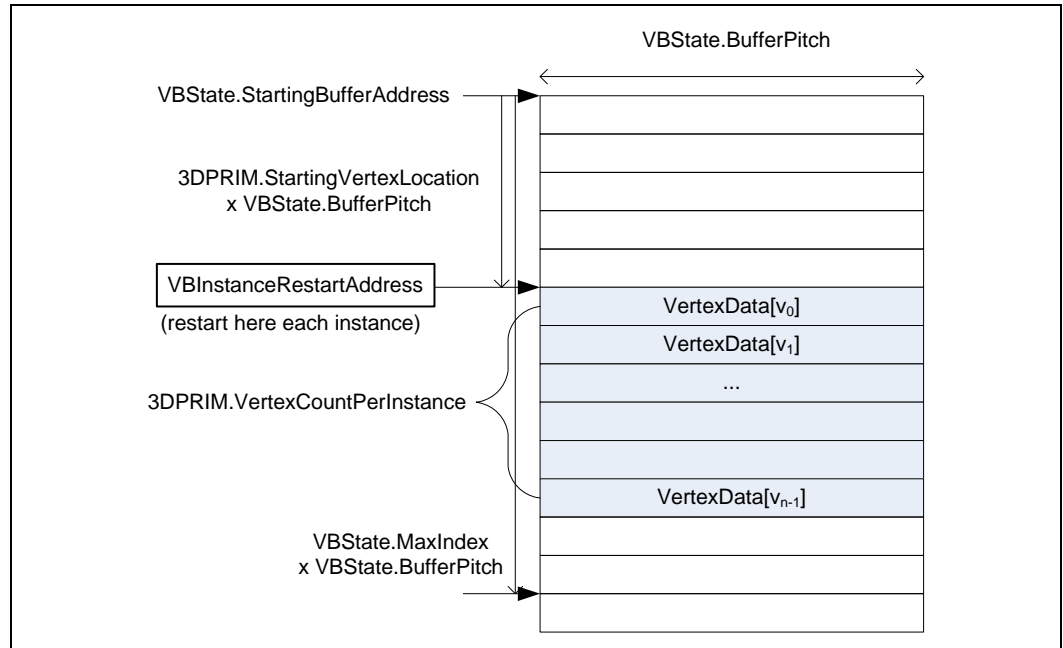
VBState.BufferPitch

VBState.StartingBufferAddress

3DPRIM.StartingVertexLocation x VBState.BufferPitch

VBInstanceRestartAddress

(restart here each instance)

VertexData[$v_0$]

VertexData[$v_1$]

...

3DPRIM.VertexCountPerInstance

VertexData[$v_{n-1}$]

VBState.MaxIndex x VBState.BufferPitch